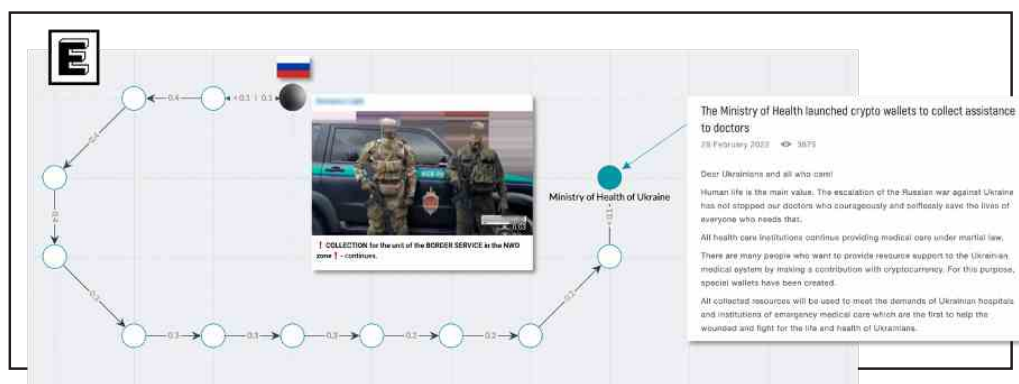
E

0.4

< 0.1 | 0.5

0.4

0.2

0.2

0.3

0.3

0.3

0.2

0.2

0.2

< 0.1

❗ COLLECTION for the unit of the BORDER SERVICE in the NWO zone❗ - continues.

Ministry of Health of Ukraine

The Ministry of Health launched crypto wallets to collect assistance to doctors

28 February 2022 3875

Dear Ukrainians and all who care!

Human life is the main value. The escalation of the Russian war against Ukraine has not stopped our doctors who courageously and selflessly save the lives of everyone who needs that.

All health care institutions continue providing medical care under martial law.

There are many people who want to provide resource support to the Ukrainian medical system by making a contribution with cryptocurrency. For this purpose, special wallets have been created.

All collected resources will be used to meet the demands of Ukrainian hospitals and institutions of emergency medical care which are the first to help the wounded and fight for the life and health of Ukrainians.